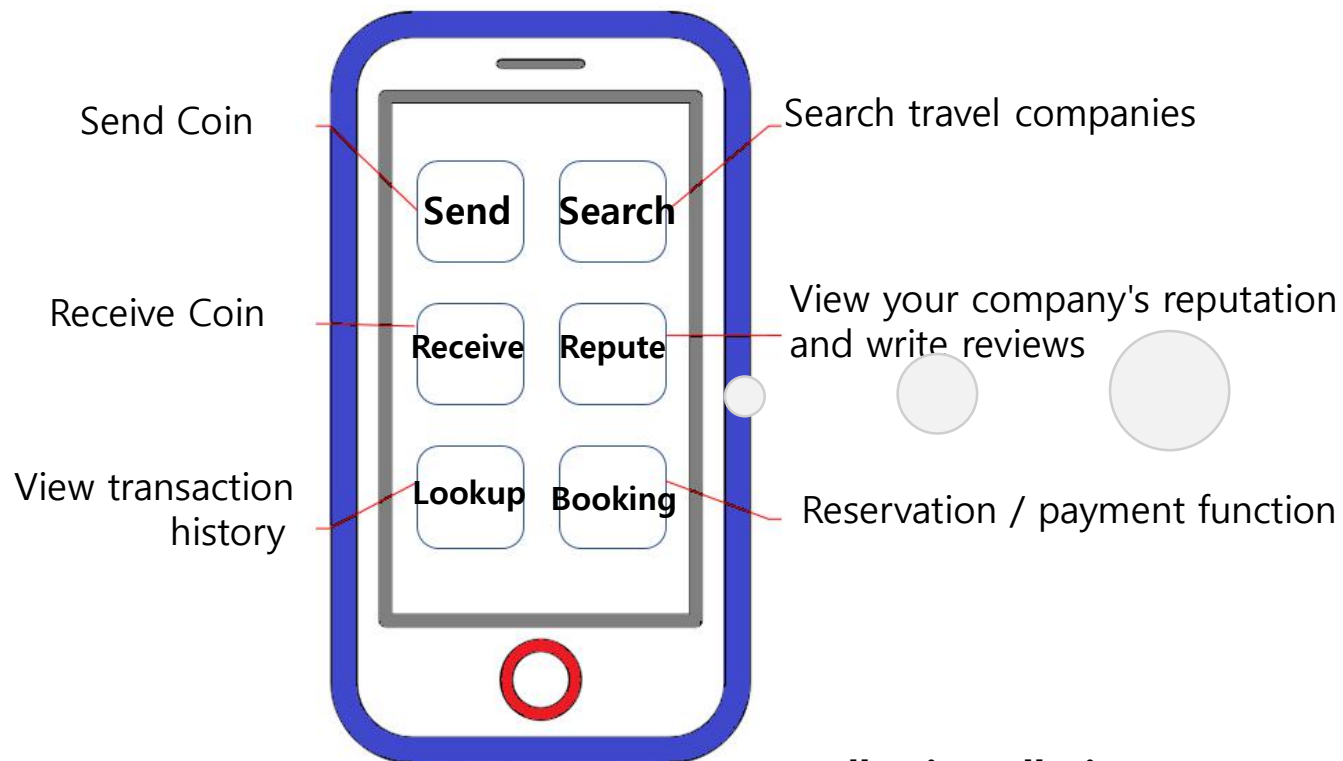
Send Coin

Search travel companies

Send

Search

Receive Coin

View your company's reputation and write reviews

Receive

Repute

View transaction history

Lookup

Booking

Reservation / payment function